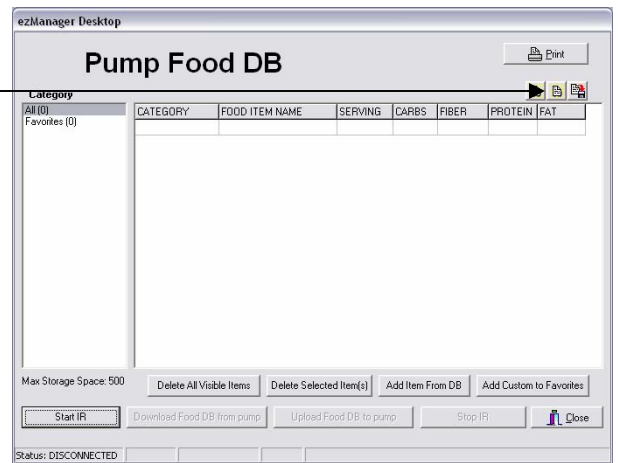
ezManager Desktop

Pump Food DB

Print

Category

All (0)
Favorites (0)

| CATEGORY | FOOD ITEM NAME | SERVING | CARBS | FIBER | PROTEIN | FAT |
|---|---|---|---|---|---|---|
| | | | | | | |

Max Storage Space: 500

Delete All Visible Items

Delete Selected Item(s)

Add Item From DB

Add Custom to Favorites

Start IR

Download Food DB from pump

Upload Food DB to pump

Stop IR

Close

Status: DISCONNECTED